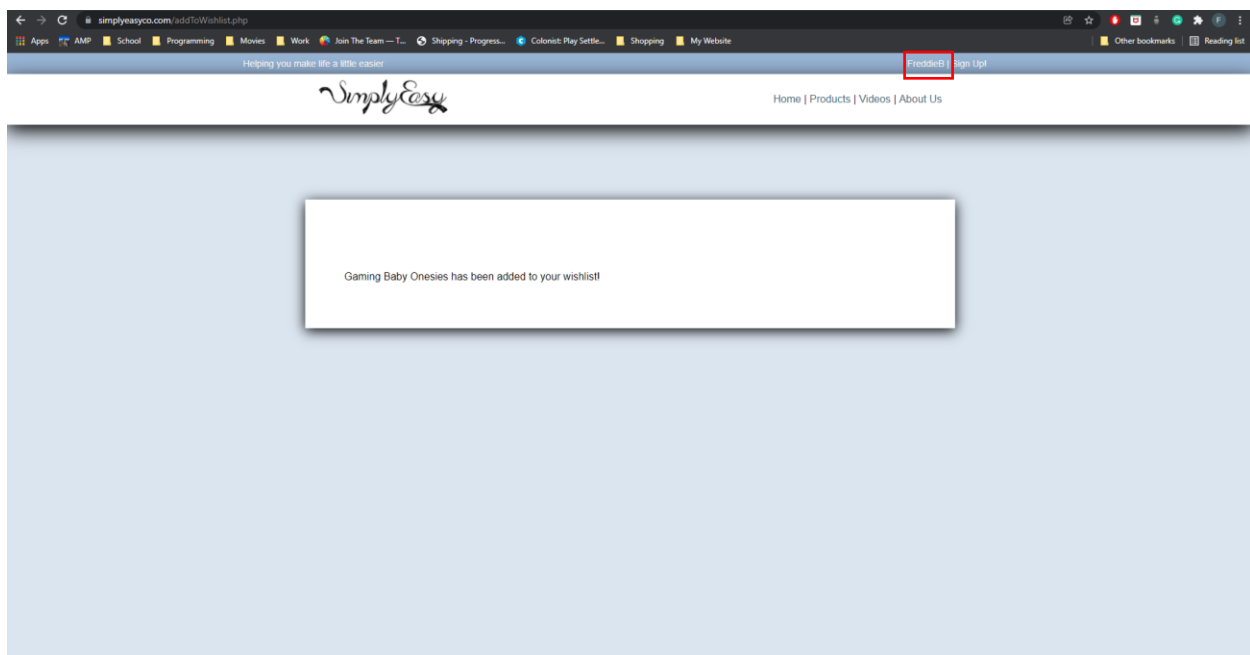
simplyeasyco.com/addToWishlist.php

Apps AMP School Programming Movies Work Join The Team — T... Shipping - Progress... Colonist: Play Settle... Shopping My Website Other bookmarks Reading list

Helping you make life a little easier

FreddieB | Sign Up!

SimplyEasy

Home | Products | Videos | About Us

Gaming Baby Onesies has been added to your wishlist!